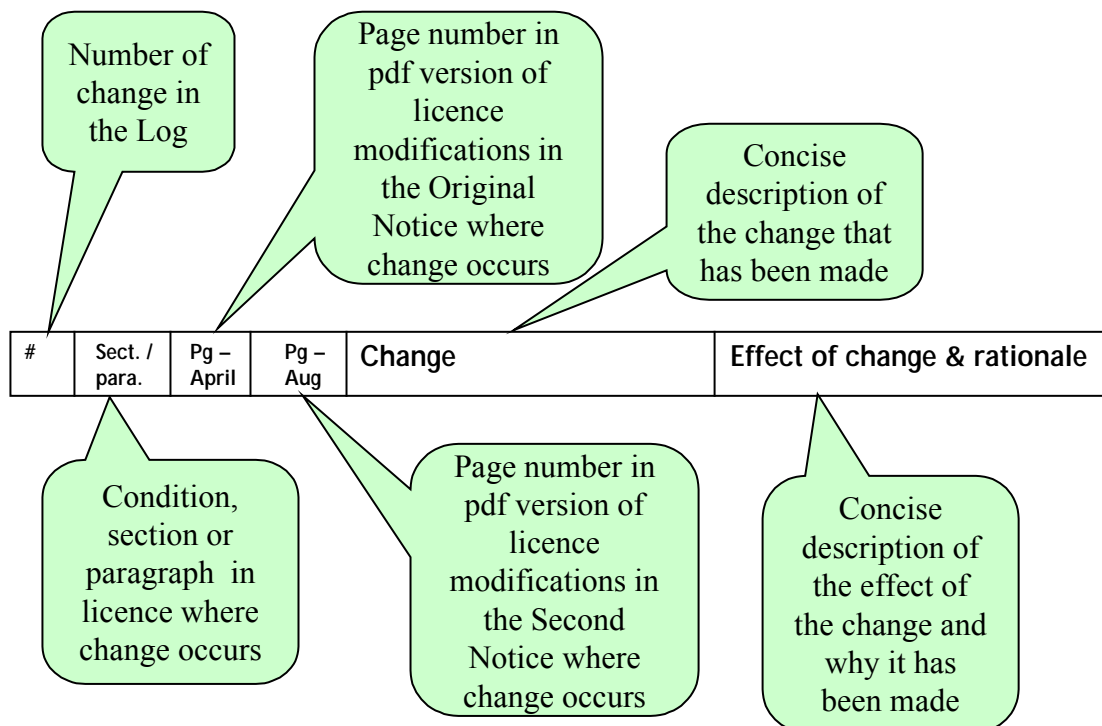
Number of change in the Log

Page number in pdf version of licence modifications in the Original Notice where change occurs

Concise description of the change that has been made

| # | Sect. / para. | Pg – April | Pg – Aug | Change | Effect of change & rationale |
|---|---|---|---|---|---|

Condition, section or paragraph in licence where change occurs

Page number in pdf version of licence modifications in the Second Notice where change occurs

Concise description of the effect of the change and why it has been made